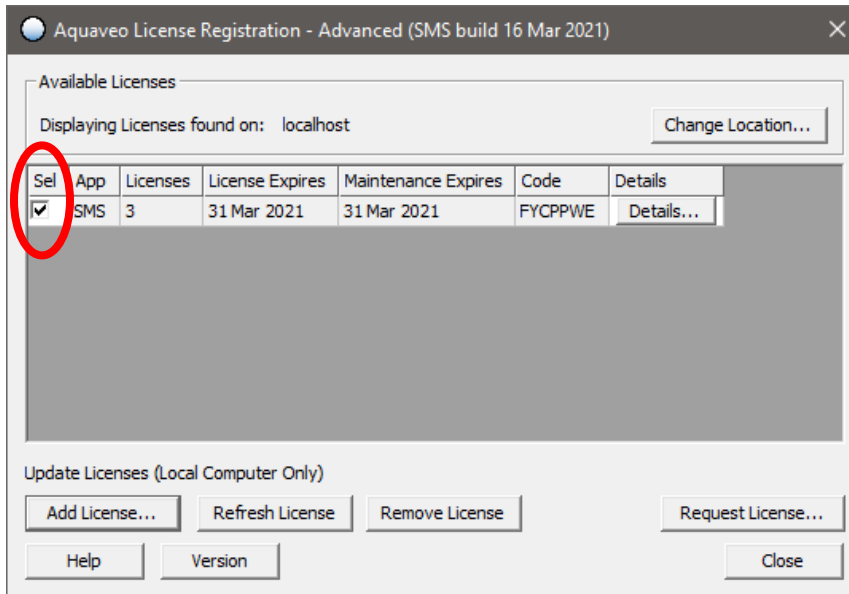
Aquaveo License Registration - Advanced (SMS build 16 Mar 2021)

Available Licenses

Displaying Licenses found on: localhost

Change Location...

| Sel | App | Licenses | License Expires | Maintenance Expires | Code | Details |
|---|---|---|---|---|---|---|
| ☑ | SMS | 3 | 31 Mar 2021 | 31 Mar 2021 | FYCPPWE | Details... |

Update Licenses (Local Computer Only)

Add License...

Refresh License

Remove License

Request License...

Help

Version

Close